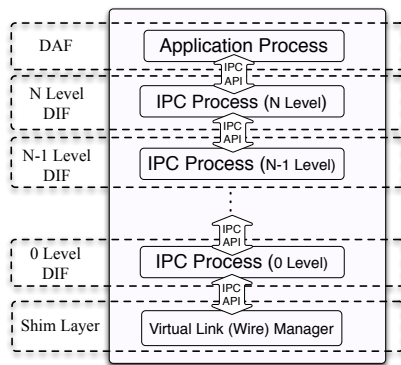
DAF

Application Process

IPC API

N Level DIF

IPC Process (N Level)

IPC API

N-1 Level DIF

IPC Process (N-1 Level)

IPC API

0 Level DIF

IPC Process (0 Level)

IPC API

Shim Layer

Virtual Link (Wire) Manager